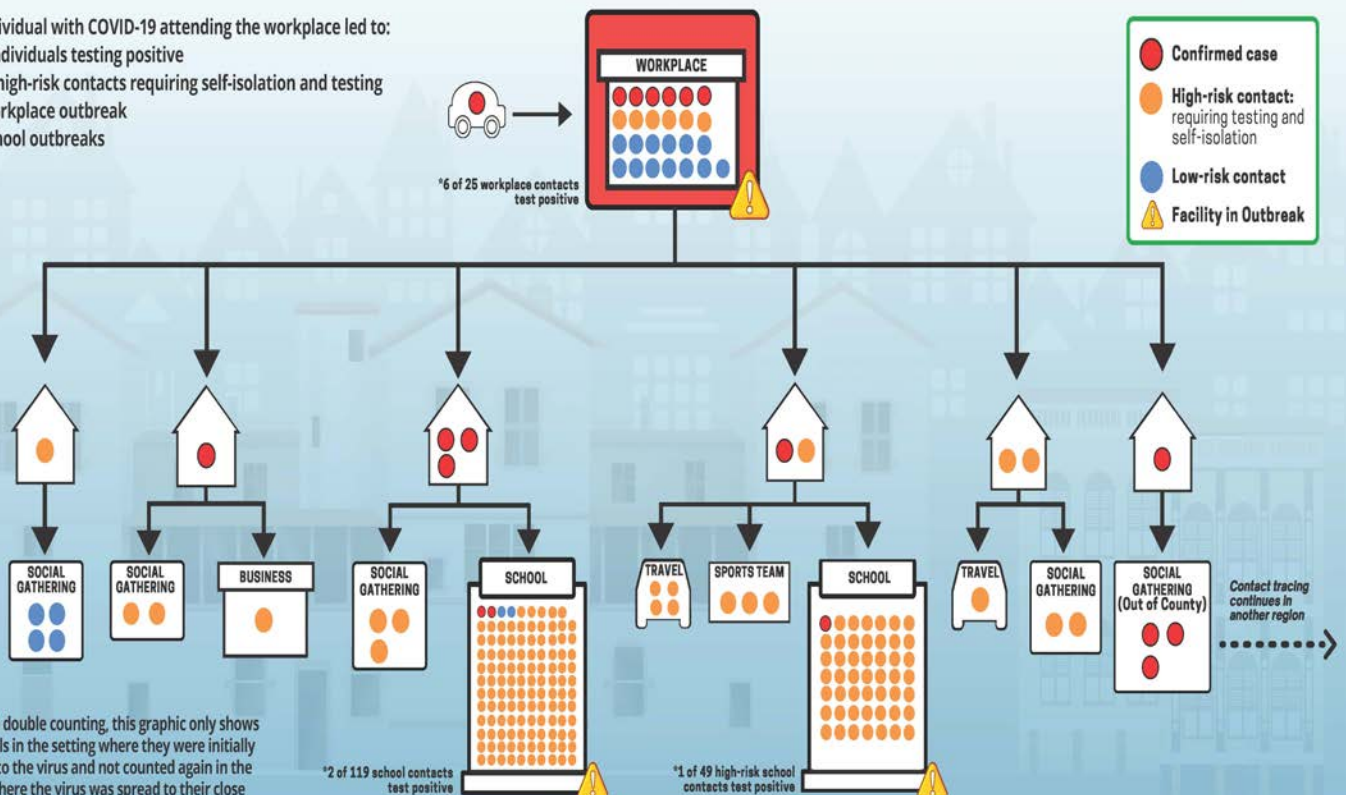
ividual with COVID-19 attending the workplace led to:
dividuals testing positive
high-risk contacts requiring self-isolation and testing
rkplace outbreak
hool outbreaks

WORKPLACE

*6 of 25 workplace contacts test positive

Confirmed case
High-risk contact: requiring testing and self-isolation
Low-risk contact
Facility in Outbreak

SOCIAL GATHERING

SOCIAL GATHERING

BUSINESS

SOCIAL GATHERING

SCHOOL

TRAVEL

SPORTS TEAM

SCHOOL

TRAVEL

SOCIAL GATHERING

SOCIAL GATHERING (Out of County)

Contact tracing continues in another region

double counting, this graphic only shows ls in the setting where they were initially to the virus and not counted again in the here the virus was spread to their close

*2 of 119 school contacts test positive

*1 of 49 high-risk school contacts test positive